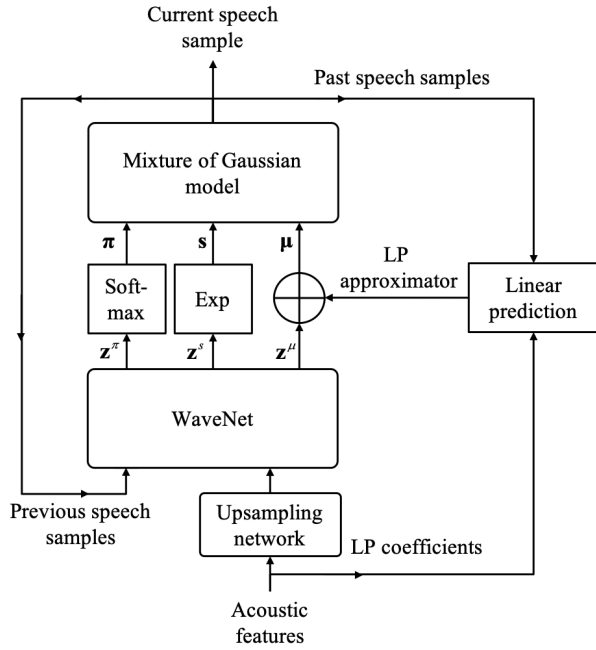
Current speech sample

Past speech samples

Mixture of Gaussian model

$\boldsymbol{\pi}$

$\mathbf{s}$

$\boldsymbol{\mu}$

LP approximator

Soft-max

Exp

Linear prediction

$\mathbf{z}^{\pi}$

$\mathbf{z}^{s}$

$\mathbf{z}^{\mu}$

WaveNet

Previous speech samples

Upsampling network

LP coefficients

Acoustic features